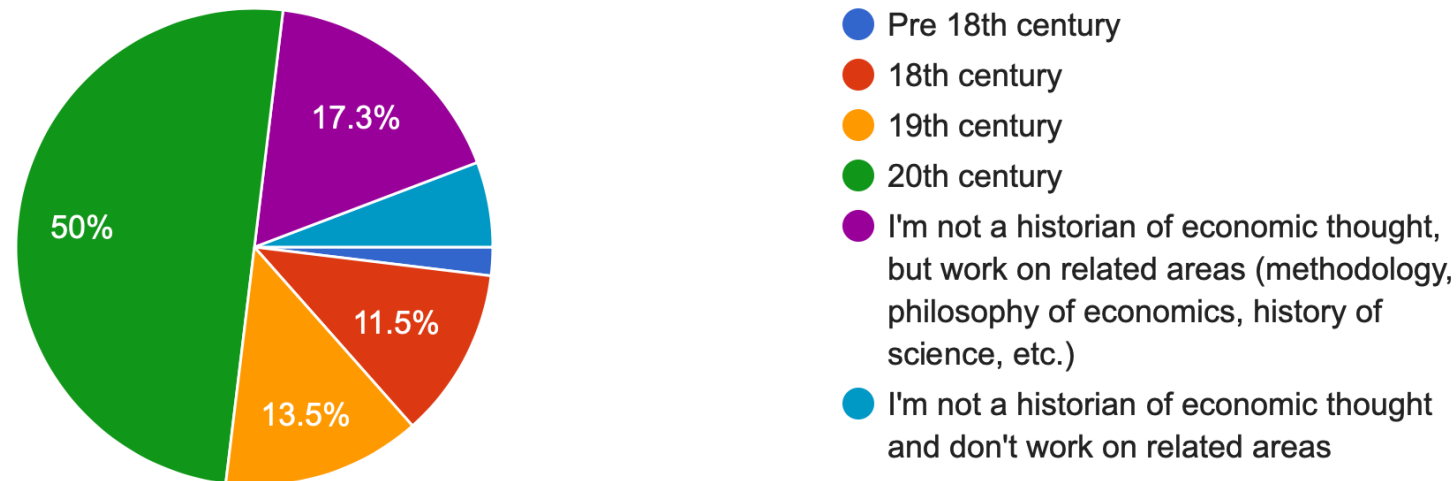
17.3%

50%

11.5%

13.5%

Pre 18th century
18th century
19th century
20th century
I'm not a historian of economic thought, but work on related areas (methodology, philosophy of economics, history of science, etc.)
I'm not a historian of economic thought and don't work on related areas